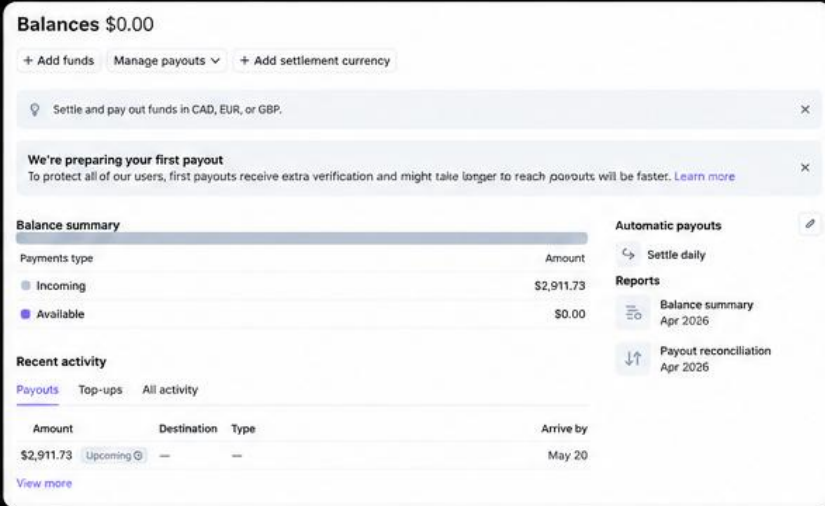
Balances $0.00

+ Add funds   Manage payouts   + Add settlement currency

Settle and pay out funds in CAD, EUR, or GBP.

×

We're preparing your first payout

To protect all of our users, first payouts receive extra verification and might take longer to reach payouts will be faster. Learn more

×

Balance summary

| Payments type | Amount |
|---|---|
| Incoming | $2,911.73 |
| Available | $0.00 |

Recent activity

Payouts   Top-ups   All activity

| Amount | | Destination | Type | Arrive by |
|---|---|---|---|---|
| $2,911.73 | Upcoming | — | — | May 20 |

View more

Automatic payouts

Settle daily

Reports

Balance summary
Apr 2026

Payout reconciliation
Apr 2026